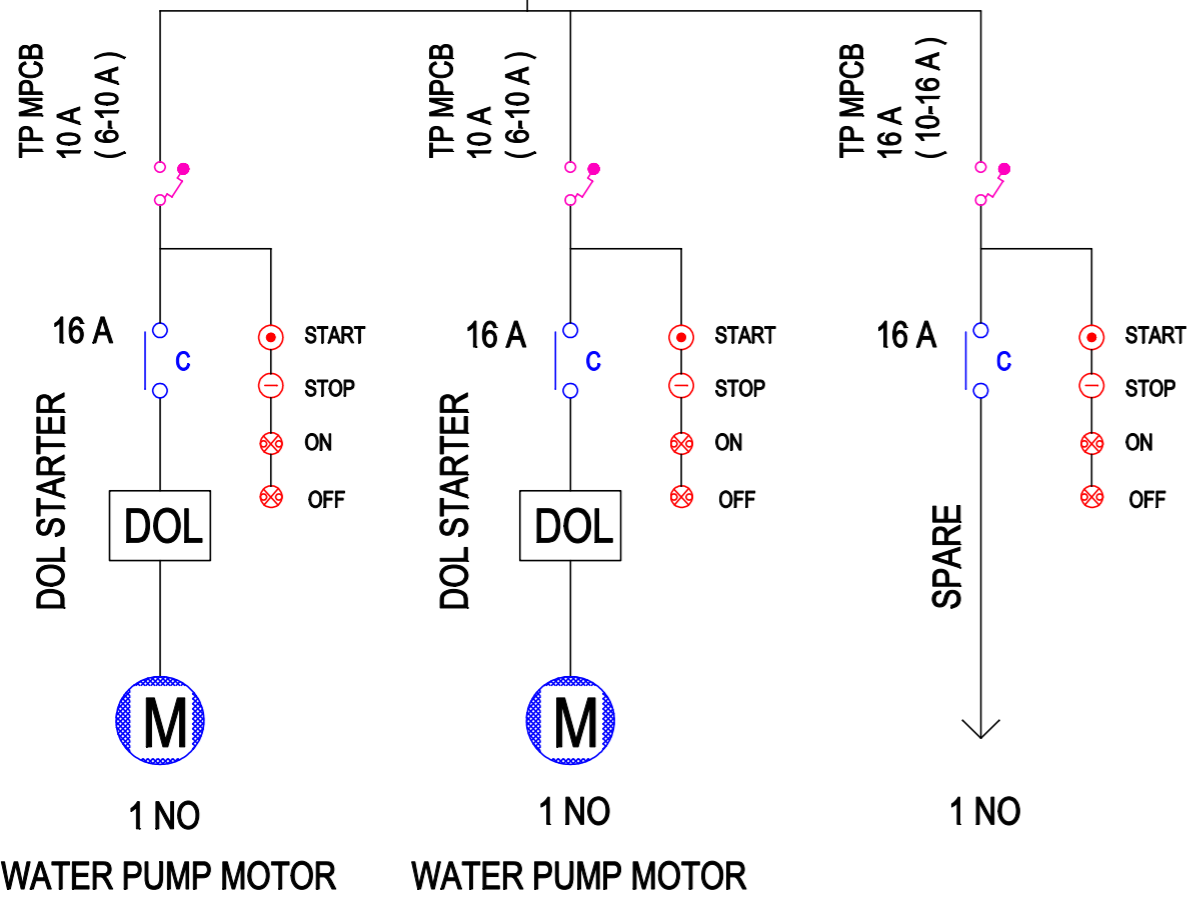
TP MPCB
10 A
( 6-10 A )

16 A
C
START
STOP
ON
OFF
DOL STARTER
DOL
M
1 NO
WATER PUMP MOTOR

TP MPCB
10 A
( 6-10 A )

16 A
C
START
STOP
ON
OFF
DOL STARTER
DOL
M
1 NO
WATER PUMP MOTOR

TP MPCB
16 A
( 10-16 A )

16 A
C
START
STOP
ON
OFF
SPARE
1 NO